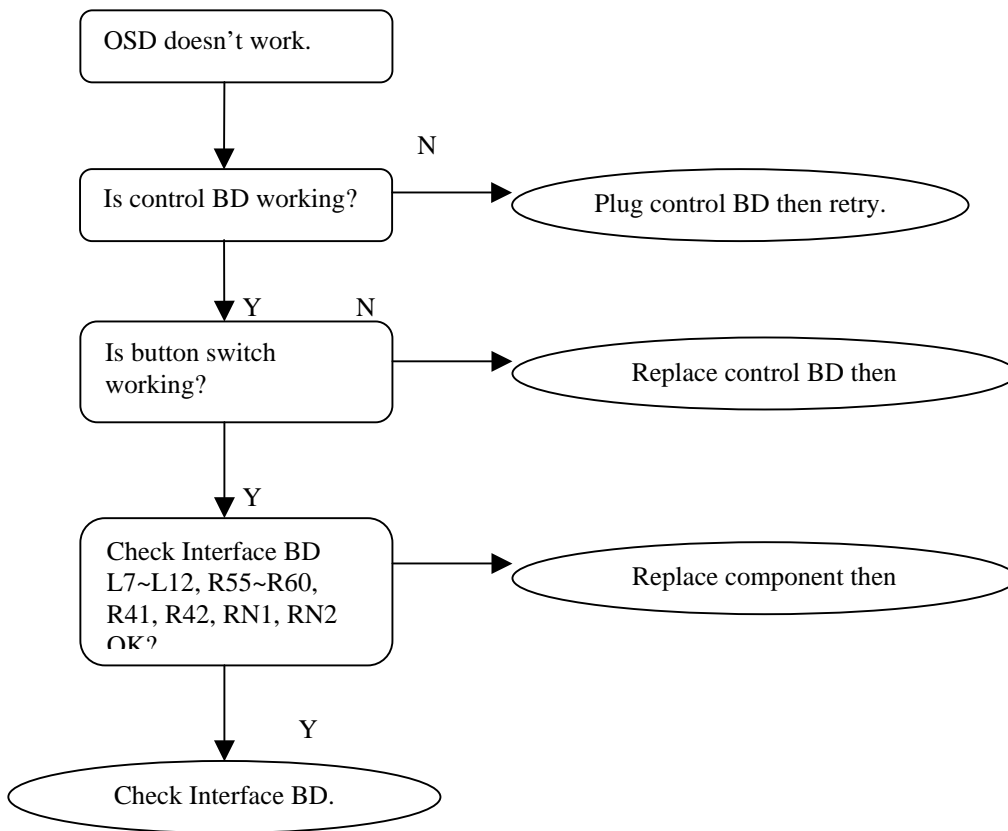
OSD doesn't work.

N

Is control BD working?

Plug control BD then retry.

Y

N

Is button switch working?

Replace control BD then

Y

Check Interface BD L7~L12, R55~R60, R41, R42, RN1, RN2 OK?

Replace component then

Y

Check Interface BD.